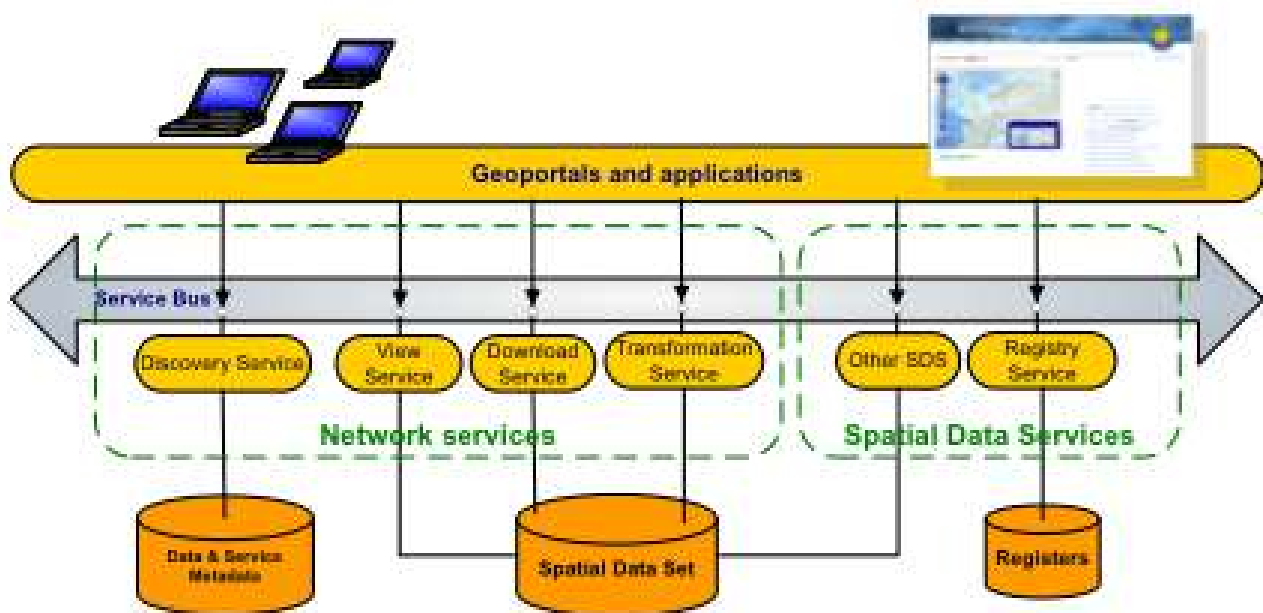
Geoportals and applications

Service Bus

Discovery Service

View Service

Download Service

Transformation Service

Other SDS

Registry Service

Network services

Spatial Data Services

Data & Service Metadata

Spatial Data Set

Registers